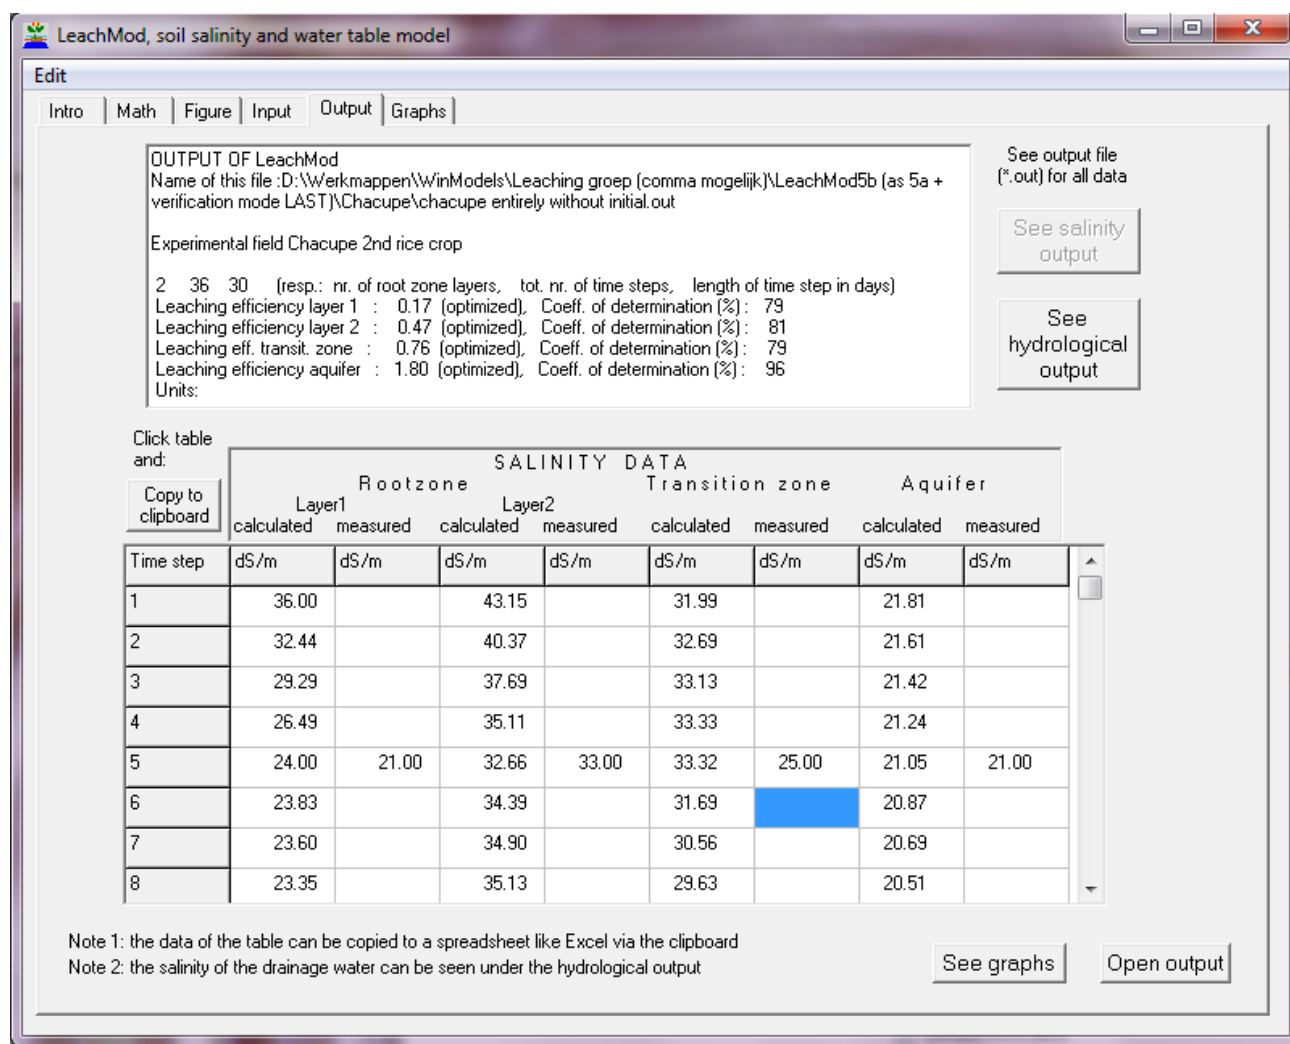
LeachMod, soil salinity and water table model

Edit

Intro | Math | Figure | Input | Output | Graphs

OUTPUT OF LeachMod
Name of this file :D:\Werkmappen\WinModels\Leaching groep (comma mogelijk)\LeachMod5b (as 5a + verification mode LAST)\Chacupe\chacupe entirely without initial.out

Experimental field Chacupe 2nd rice crop

2 36 30 (resp.: nr. of root zone layers, tot. nr. of time steps, length of time step in days)
Leaching efficiency layer 1 : 0.17 (optimized), Coeff. of determination (%) : 79
Leaching efficiency layer 2 : 0.47 (optimized), Coeff. of determination (%) : 81
Leaching eff. transit. zone : 0.76 (optimized), Coeff. of determination (%) : 79
Leaching efficiency aquifer : 1.80 (optimized), Coeff. of determination (%) : 96
Units:

See output file (*.out) for all data

See salinity output

See hydrological output

Click table and:

Copy to clipboard

SALINITY DATA
Rootzone
Layer1 | Layer2
Transition zone
Aquifer
calculated measured calculated measured calculated measured calculated measured

| Time step | dS/m | dS/m | dS/m | dS/m | dS/m | dS/m | dS/m | dS/m |
|---|---|---|---|---|---|---|---|---|
| 1 | 36.00 | | 43.15 | | 31.99 | | 21.81 | |
| 2 | 32.44 | | 40.37 | | 32.69 | | 21.61 | |
| 3 | 29.29 | | 37.69 | | 33.13 | | 21.42 | |
| 4 | 26.49 | | 35.11 | | 33.33 | | 21.24 | |
| 5 | 24.00 | 21.00 | 32.66 | 33.00 | 33.32 | 25.00 | 21.05 | 21.00 |
| 6 | 23.83 | | 34.39 | | 31.69 | | 20.87 | |
| 7 | 23.60 | | 34.90 | | 30.56 | | 20.69 | |
| 8 | 23.35 | | 35.13 | | 29.63 | | 20.51 | |

Note 1: the data of the table can be copied to a spreadsheet like Excel via the clipboard
Note 2: the salinity of the drainage water can be seen under the hydrological output

See graphs

Open output